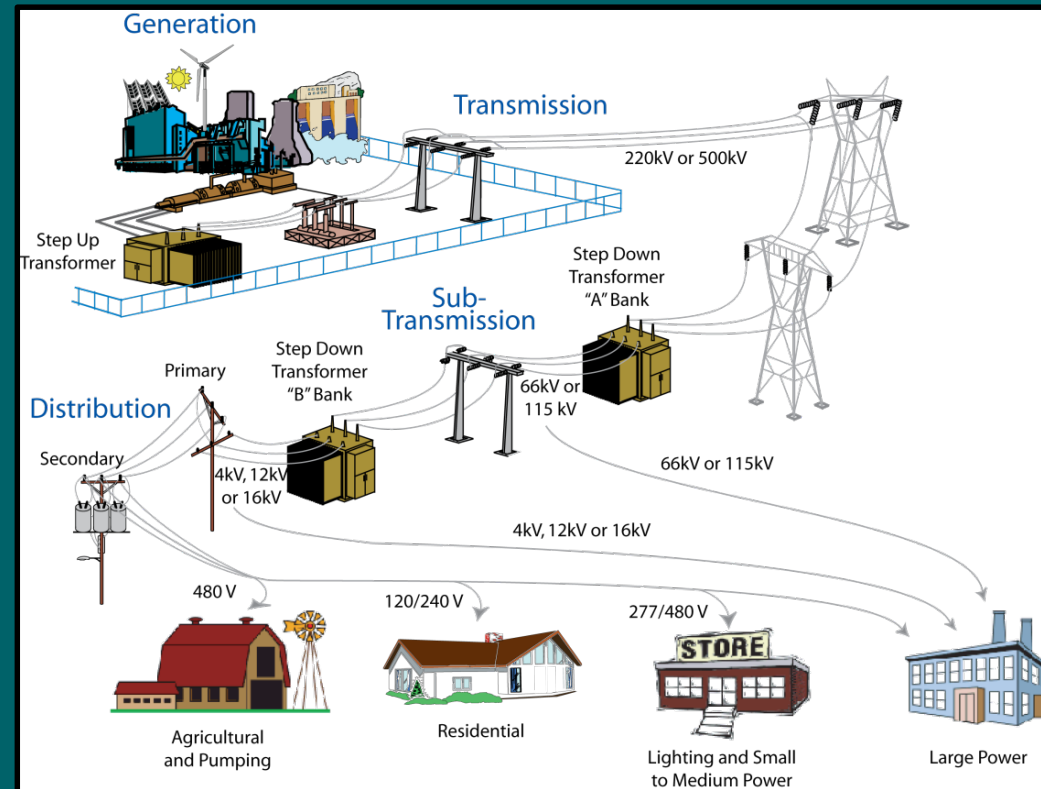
Generation

Transmission

220kV or 500kV

Step Up Transformer

Step Down Transformer "A" Bank

Sub-Transmission

Step Down Transformer "B" Bank

Primary

Distribution

66kV or 115 kV

Secondary

4kV, 12kV or 16kV

66kV or 115kV

4kV, 12kV or 16kV

480 V

120/240 V

277/480 V

STORE

Agricultural and Pumping

Residential

Lighting and Small to Medium Power

Large Power